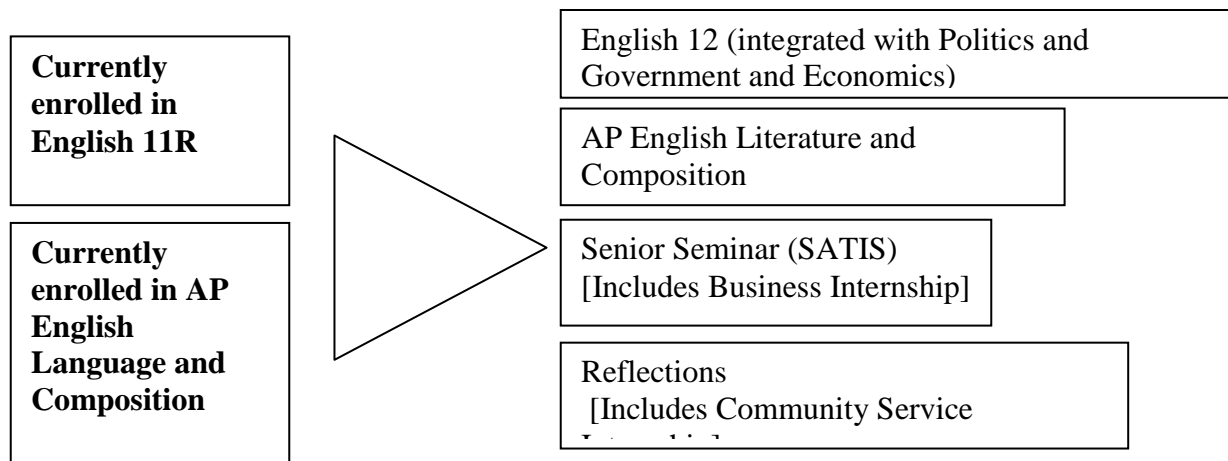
**Currently enrolled in English 11R**

**Currently enrolled in AP English Language and Composition**

English 12 (integrated with Politics and Government and Economics)

AP English Literature and Composition

Senior Seminar (SATIS) [Includes Business Internship]

Reflections
[Includes Community Service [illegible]